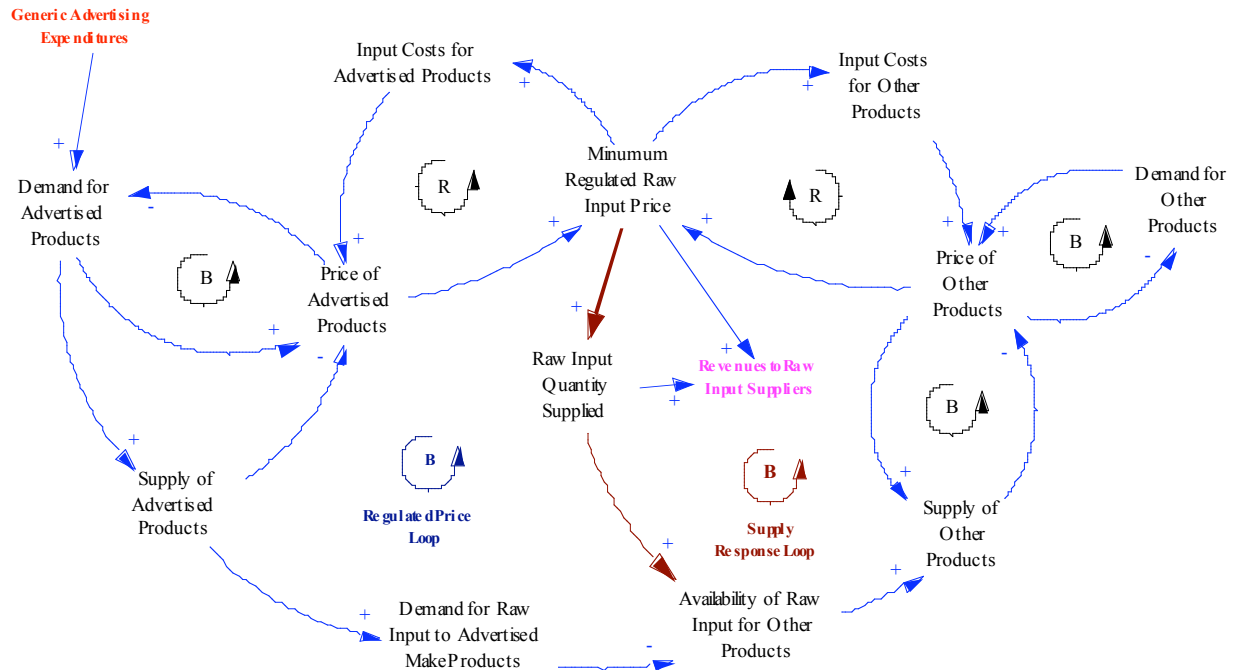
Generic Advertising Expenditures

Input Costs for Advertised Products

Minumum Regulated Raw Input Price

Input Costs for Other Products

Demand for Other Products

Demand for Advertised Products

R

R

B

B

B

Price of Advertised Products

Price of Other Products

Raw Input Quantity Supplied

Revenues to Raw Input Suppliers

B

Regulated Price Loop

B

Supply Response Loop

Supply of Advertised Products

Supply of Other Products

Demand for Raw Input to Advertised Make Products

Availability of Raw Input for Other Products

+
+
+
+
-
+
+
-
+
+
+
+
+
+
+
-
-
+
+
+
+
+
-